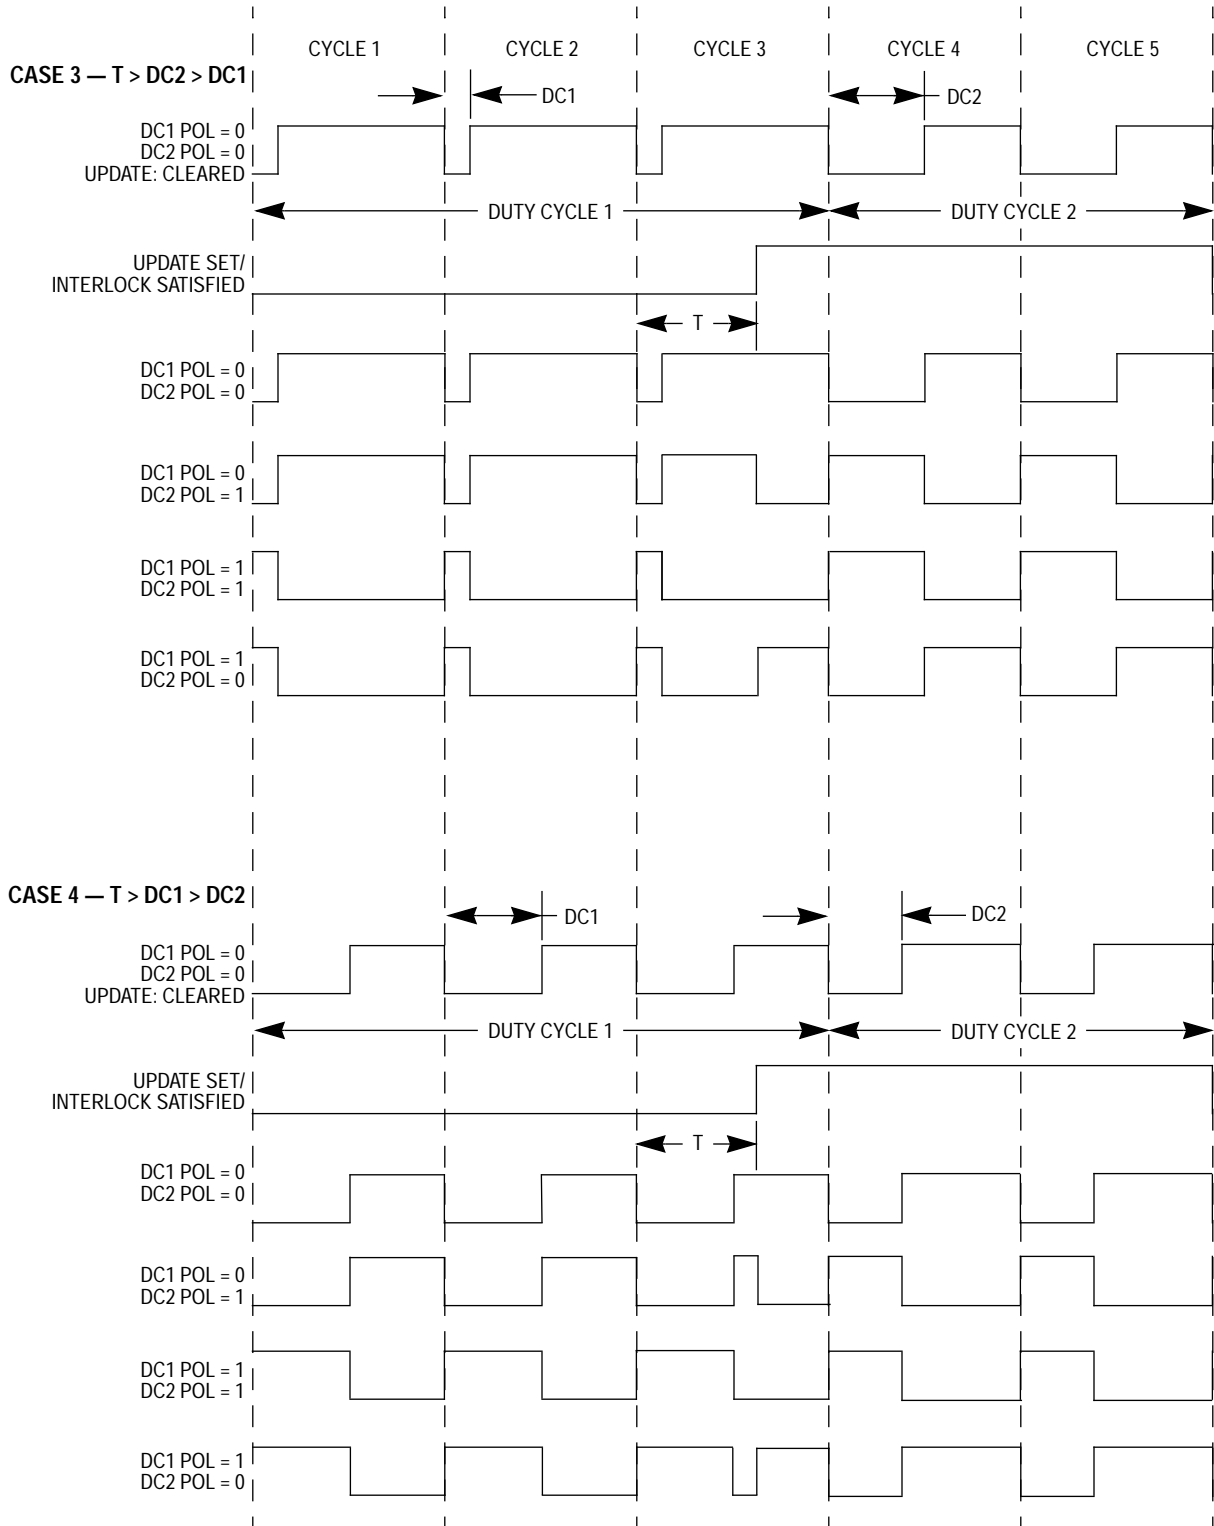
CYCLE 1
CYCLE 2
CYCLE 3
CYCLE 4
CYCLE 5

CASE 3 — T > DC2 > DC1

DC1

DC2

DC1 POL = 0
DC2 POL = 0
UPDATE: CLEARED

DUTY CYCLE 1
DUTY CYCLE 2

UPDATE SET/
INTERLOCK SATISFIED

T

DC1 POL = 0
DC2 POL = 0

DC1 POL = 0
DC2 POL = 1

DC1 POL = 1
DC2 POL = 1

DC1 POL = 1
DC2 POL = 0

CASE 4 — T > DC1 > DC2

DC1

DC2

DC1 POL = 0
DC2 POL = 0
UPDATE: CLEARED

DUTY CYCLE 1
DUTY CYCLE 2

UPDATE SET/
INTERLOCK SATISFIED

T

DC1 POL = 0
DC2 POL = 0

DC1 POL = 0
DC2 POL = 1

DC1 POL = 1
DC2 POL = 1

DC1 POL = 1
DC2 POL = 0